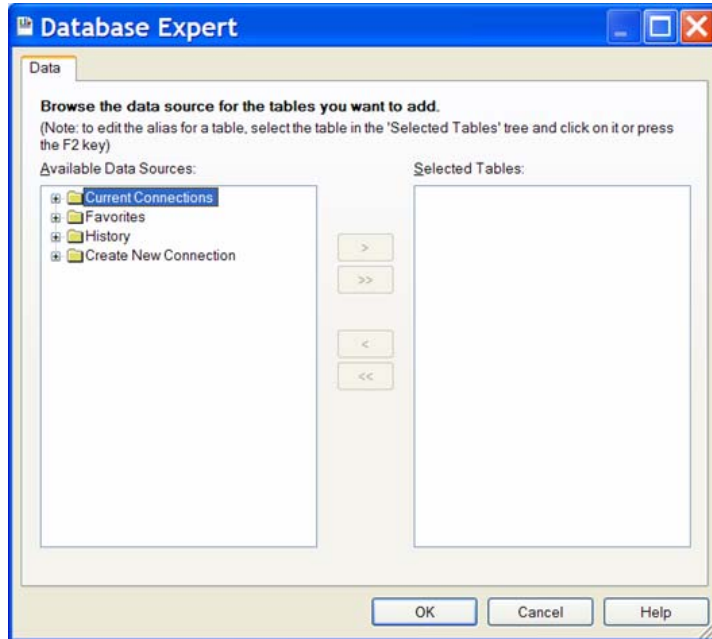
Database Expert

Data

Browse the data source for the tables you want to add.

(Note: to edit the alias for a table, select the table in the 'Selected Tables' tree and click on it or press the F2 key)

Available Data Sources:

Current Connections
Favorites
History
Create New Connection

Selected Tables:

>
>>
<
<<

OK
Cancel
Help